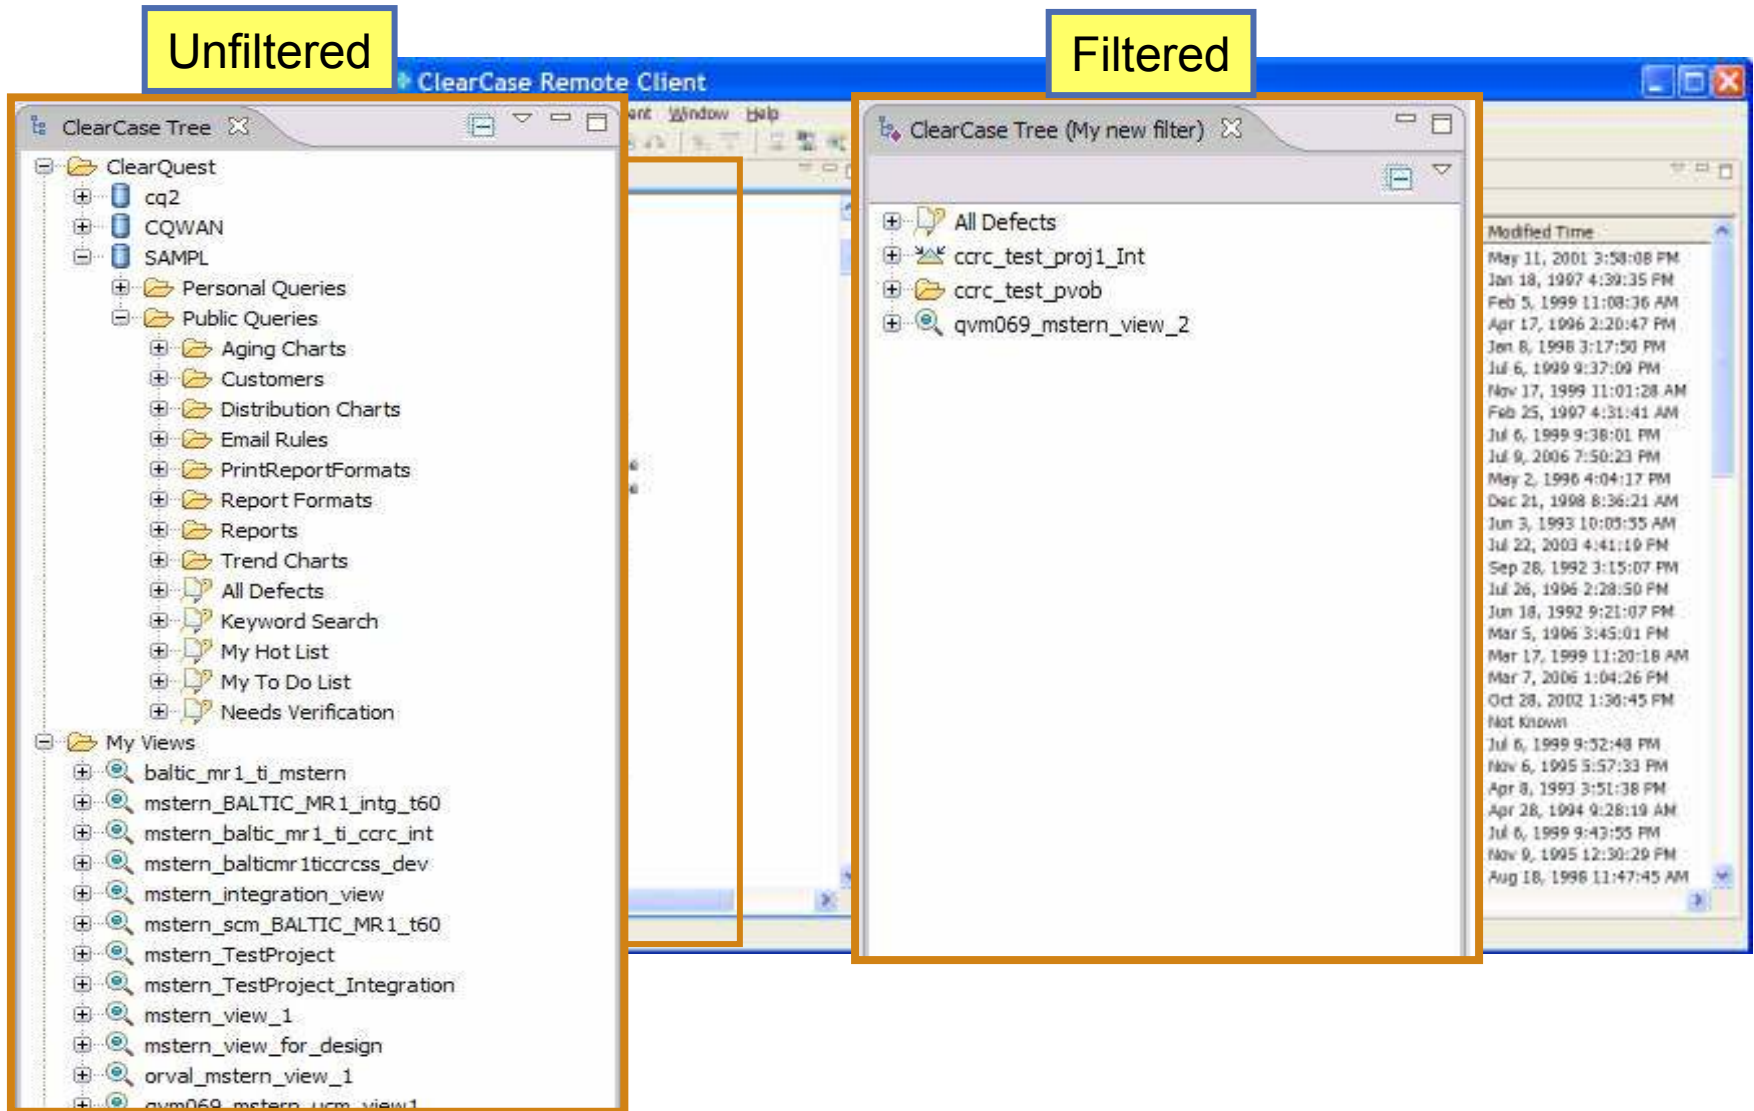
Unfiltered

Filtered

ClearCase Remote Client

ent Window Help

ClearCase Tree

ClearQuest
cq2
CQWAN
SAMPL
Personal Queries
Public Queries
Aging Charts
Customers
Distribution Charts
Email Rules
PrintReportFormats
Report Formats
Reports
Trend Charts
All Defects
Keyword Search
My Hot List
My To Do List
Needs Verification
My Views
baltic_mr1_ti_mstern
mstern_BALTIC_MR1_intg_t60
mstern_baltic_mr1_ti_ccrc_int
mstern_balticmr1ticcrcss_dev
mstern_integration_view
mstern_scm_BALTIC_MR1_t60
mstern_TestProject
mstern_TestProject_Integration
mstern_view_1
mstern_view_for_design
orval_mstern_view_1
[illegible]

ClearCase Tree (My new filter)

All Defects
ccrc_test_proj1_Int
ccrc_test_pvob
qvm069_mstern_view_2

Modified Time
May 11, 2001 3:58:08 PM
Jan 18, 1997 4:39:35 PM
Feb 5, 1999 11:08:36 AM
Apr 17, 1996 2:20:47 PM
Jan 8, 1998 3:17:50 PM
Jul 6, 1999 9:37:09 PM
Nov 17, 1999 11:01:28 AM
Feb 25, 1997 4:31:41 AM
Jul 6, 1999 9:38:01 PM
Jul 9, 2006 7:50:23 PM
May 2, 1996 4:04:17 PM
Dec 21, 1998 8:36:21 AM
Jun 3, 1993 10:05:55 AM
Jul 22, 2003 4:41:19 PM
Sep 28, 1992 3:15:07 PM
Jul 26, 1996 2:28:50 PM
Jun 18, 1992 9:21:07 PM
Mar 5, 1996 3:45:01 PM
Mar 17, 1999 11:20:18 AM
Mar 7, 2006 1:04:26 PM
Oct 28, 2002 1:36:45 PM
Not Known
Jul 6, 1999 9:52:48 PM
Nov 6, 1995 5:57:33 PM
Apr 8, 1993 3:51:38 PM
Apr 28, 1994 9:28:19 AM
Jul 6, 1999 9:43:55 PM
Nov 9, 1995 12:30:29 PM
Aug 18, 1998 11:47:45 AM